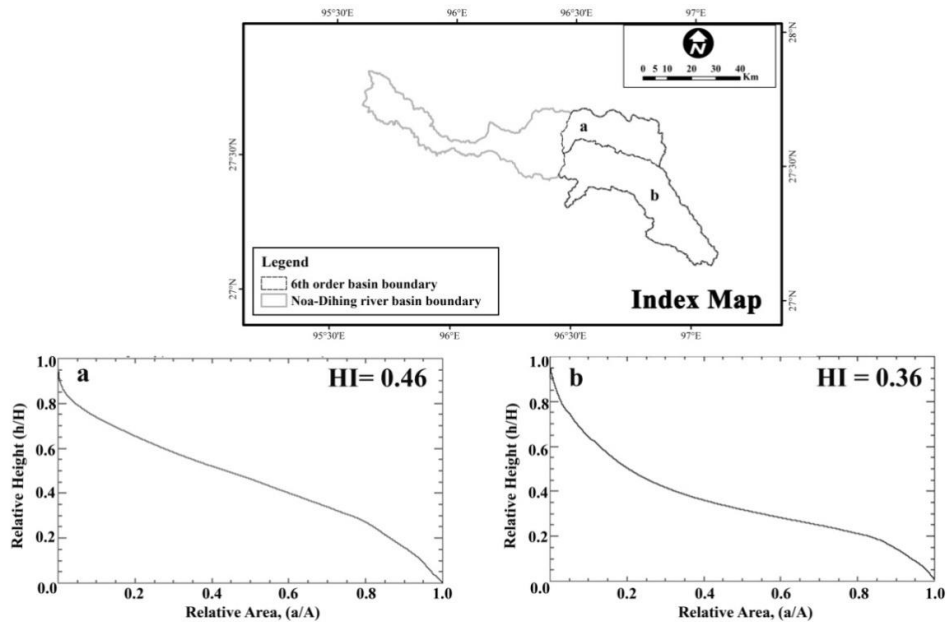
95°30'E 96°E 96°30'E 97°E

28°N

N

0 5 10 20 30 40 Km

a

b

27°30'N 27°30'N

Legend
6th order basin boundary
Noa-Dihing river basin boundary

27°N 27°N

Index Map

95°30'E 96°E 96°30'E 97°E

a HI= 0.46

Relative Height (h/H)

1.0 0.8 0.6 0.4 0.2 0.0

0.2 0.4 0.6 0.8 1.0

Relative Area, (a/A)

b HI = 0.36

Relative Height (h/H)

1.0 0.8 0.6 0.4 0.2 0.0

0.2 0.4 0.6 0.8 1.0

Relative Area, (a/A)